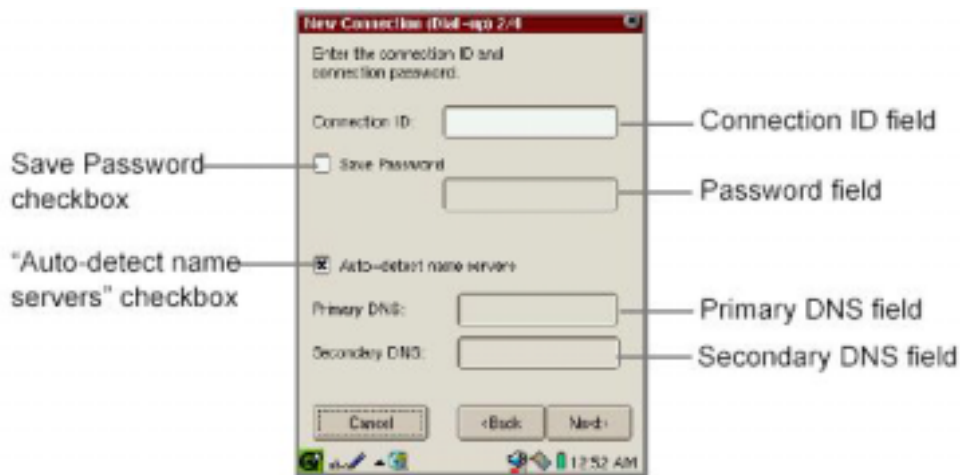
New Connection (Dial-up) 2/4

Enter the connection ID and connection password.

Connection ID:

Connection ID field

Save Password checkbox

Save Password

Password field

"Auto-detect name servers" checkbox

Auto-detect name servers

Primary DNS:

Primary DNS field

Secondary DNS:

Secondary DNS field

Cancel

<Back

Next>

12:52 AM